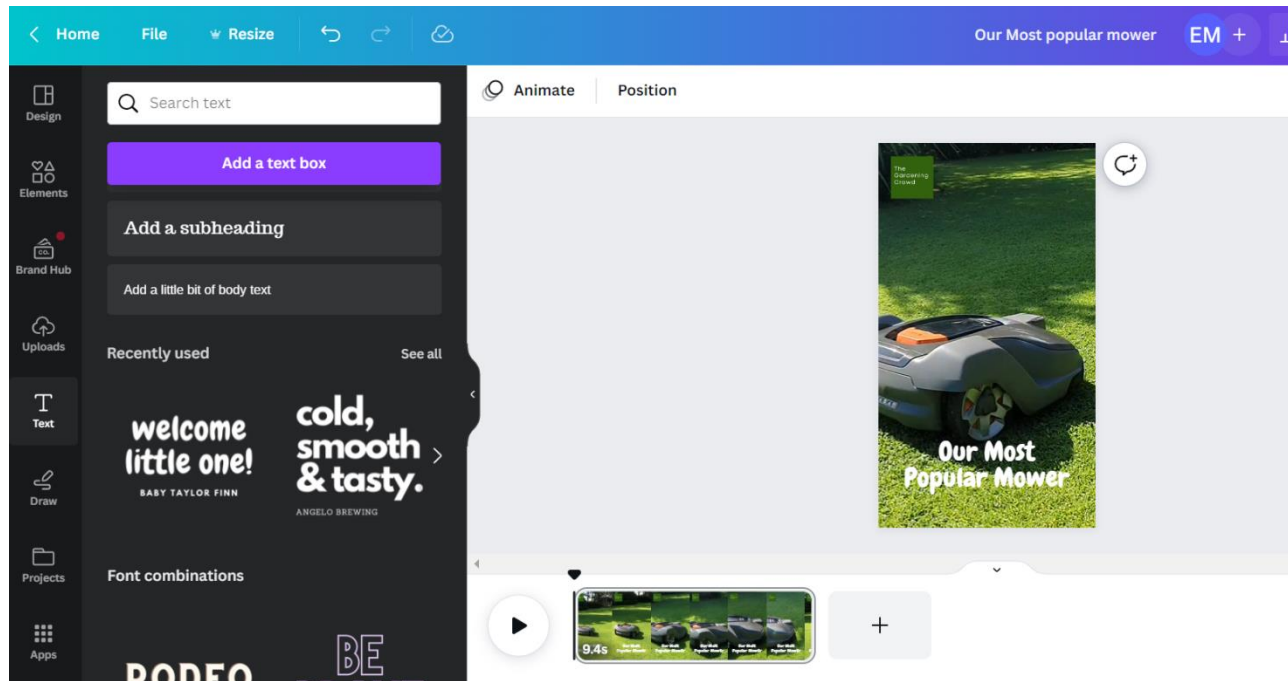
Home File Resize

Our Most popular mower EM +

Design

Elements

Brand Hub

Uploads

Text

Draw

Projects

Apps

Search text

Add a text box

Add a subheading

Add a little bit of body text

Recently used See all

welcome little one!

BABY TAYLOR FINN

cold, smooth & tasty.

ANGELO BREWING

Font combinations

RODEO

BE

Animate Position

The Gardening Crowd

Our Most Popular Mower

9.4s